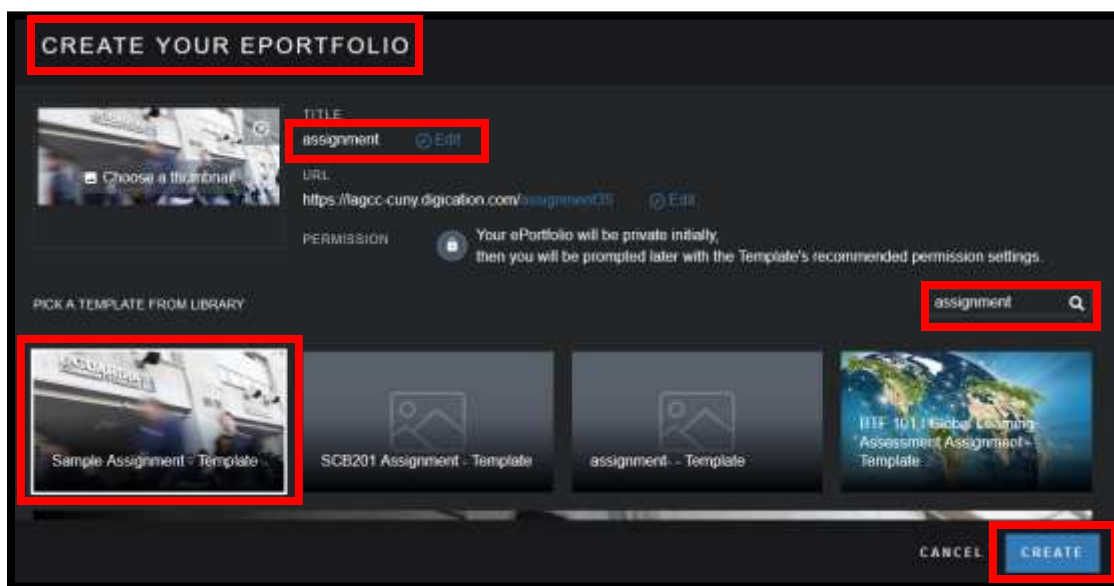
CREATE YOUR EPORTFOLIO

Choose a thumbnail

TITLE

assignment Edit

URL

https://lagcc-cuny.digication.com/assignment35 Edit

PERMISSION

Your ePortfolio will be private initially, then you will be prompted later with the Template's recommended permission settings.

PICK A TEMPLATE FROM LIBRARY

assignment

Sample Assignment - Template

SCB201 Assignment - Template

assignment - Template

BTF 101 | Global Learning Assessment Assignment - Template

CANCEL

CREATE